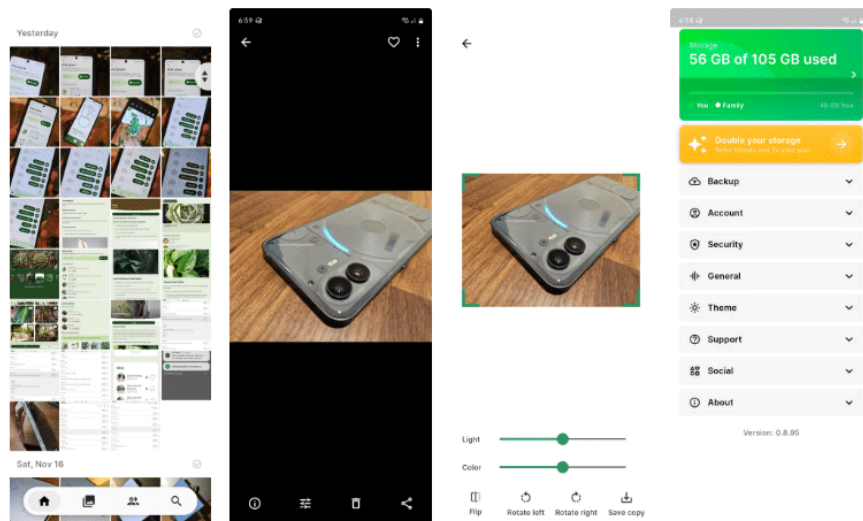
Yesterday

Sat, Nov 16

6:59

Light

Color

Flip

Rotate left

Rotate right

Save copy

6:58

Storage

56 GB of 105 GB used

You Family

49 GB free

Double your storage

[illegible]

Backup

Account

Security

General

Theme

Support

Social

About

Version: 0.8.95